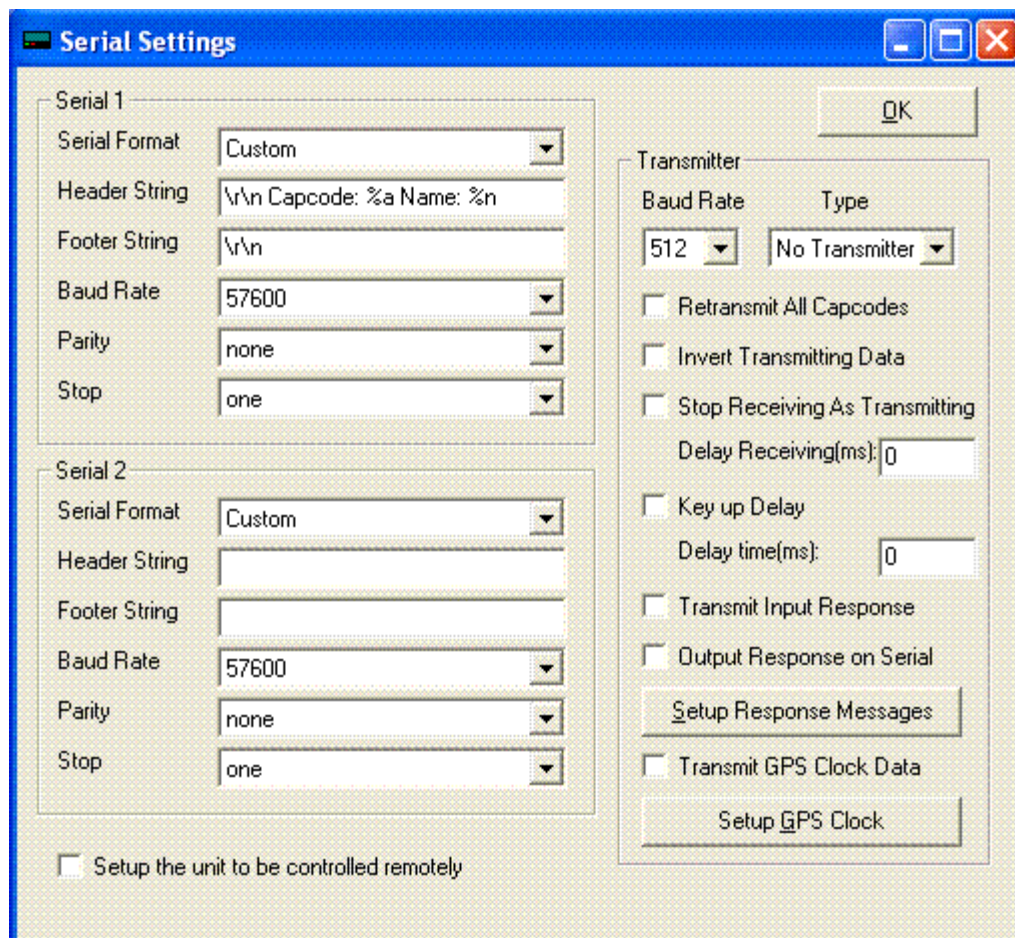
Serial Settings

Serial 1

Serial Format Custom

Header String \r\n Capcode: %a Name: %n

Footer String \r\n

Baud Rate 57600

Parity none

Stop one

Serial 2

Serial Format Custom

Header String

Footer String

Baud Rate 57600

Parity none

Stop one

Setup the unit to be controlled remotely

OK

Transmitter

Baud Rate Type

512 No Transmitter

Retransmit All Capcodes

Invert Transmitting Data

Stop Receiving As Transmitting

Delay Receiving(ms): 0

Key up Delay

Delay time(ms): 0

Transmit Input Response

Output Response on Serial

Setup Response Messages

Transmit GPS Clock Data

Setup GPS Clock